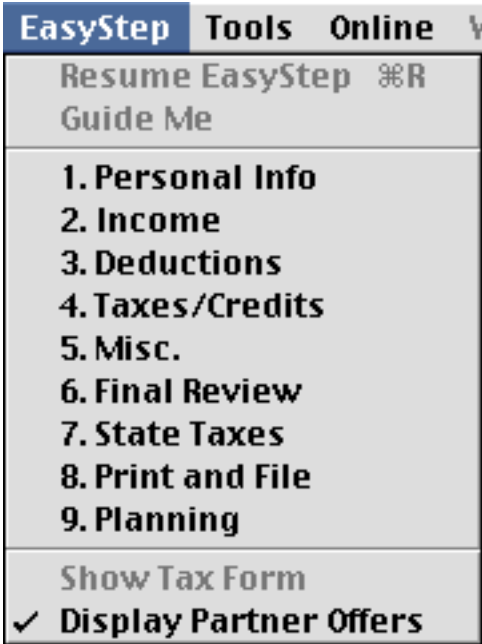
EasyStep Tools Online

Resume EasyStep ⌘R
Guide Me

1. Personal Info
2. Income
3. Deductions
4. Taxes/Credits
5. Misc.
6. Final Review
7. State Taxes
8. Print and File
9. Planning

Show Tax Form
✓ Display Partner Offers